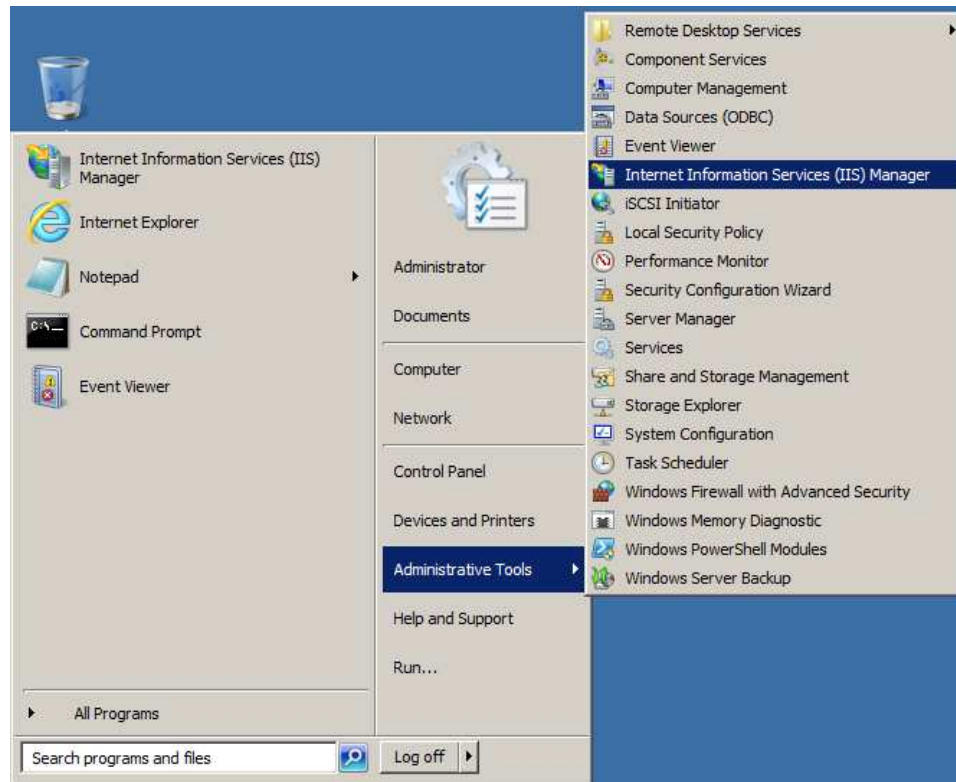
Internet Information Services (IIS) Manager
Internet Explorer
Notepad
Command Prompt
Event Viewer

All Programs

Search programs and files

Administrator
Documents
Computer
Network
Control Panel
Devices and Printers
Administrative Tools
Help and Support
Run...

Log off

Remote Desktop Services
Component Services
Computer Management
Data Sources (ODBC)
Event Viewer
Internet Information Services (IIS) Manager
iSCSI Initiator
Local Security Policy
Performance Monitor
Security Configuration Wizard
Server Manager
Services
Share and Storage Management
Storage Explorer
System Configuration
Task Scheduler
Windows Firewall with Advanced Security
Windows Memory Diagnostic
Windows PowerShell Modules
Windows Server Backup